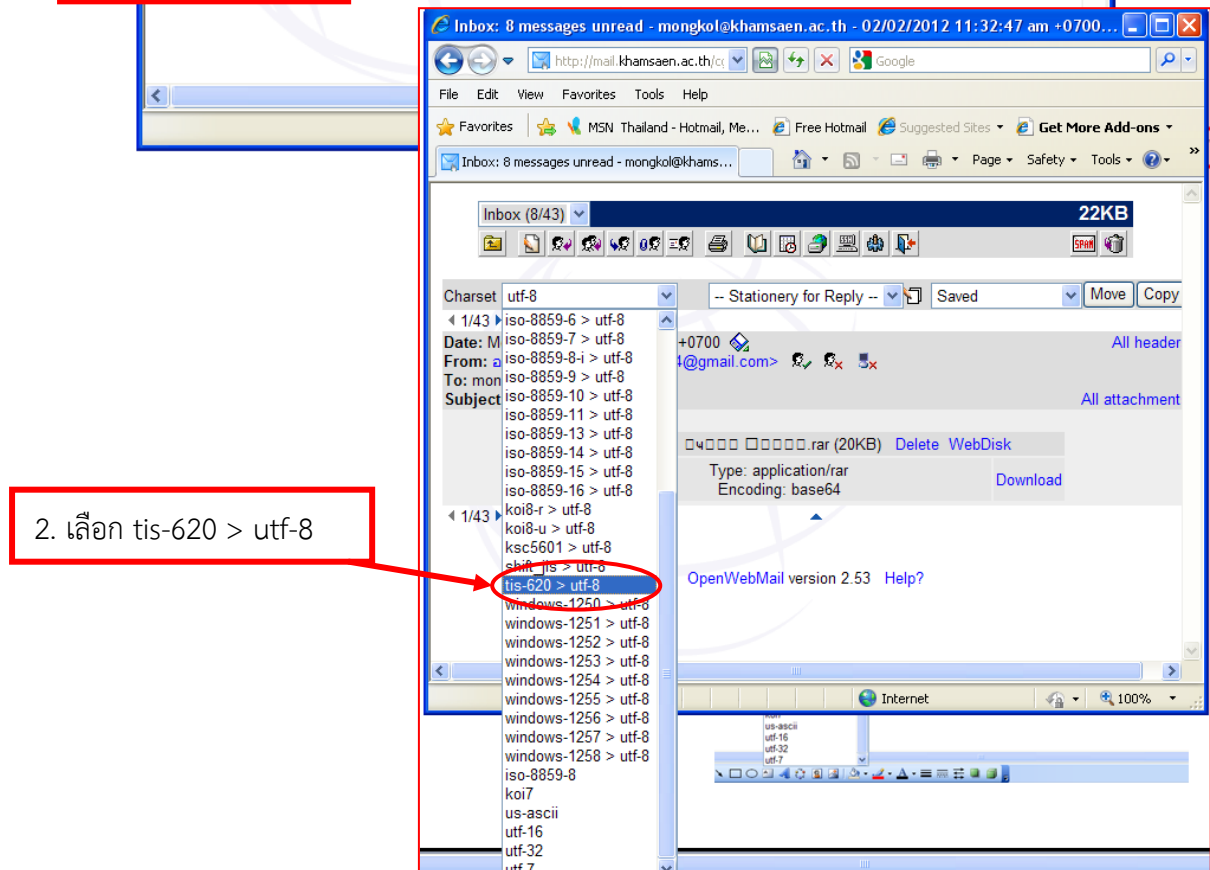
Inbox: 8 messages unread - mongkol@khamsaen.ac.th - 02/02/2012 11:32:47 am +0700...

http://mail.khamsaen.ac.th/c

Google

File Edit View Favorites Tools Help

Favorites MSN Thailand - Hotmail, Me... Free Hotmail Suggested Sites Get More Add-ons

Inbox: 8 messages unread - mongkol@khams...

Page Safety Tools

Inbox (8/43) 22KB

Charset utf-8 -- Stationery for Reply -- Saved Move Copy

1/43

Date: M +0700 All header

From: a 4@gmail.com>

To: mon

Subject All attachment

□ч□□□ □□□□□.rar (20KB) Delete WebDisk

Type: application/rar
Encoding: base64 Download

1/43

OpenWebMail version 2.53 Help?

iso-8859-6 > utf-8
iso-8859-7 > utf-8
iso-8859-8-i > utf-8
iso-8859-9 > utf-8
iso-8859-10 > utf-8
iso-8859-11 > utf-8
iso-8859-13 > utf-8
iso-8859-14 > utf-8
iso-8859-15 > utf-8
iso-8859-16 > utf-8
koi8-r > utf-8
koi8-u > utf-8
ksc5601 > utf-8
shift_jis > utf-8
tis-620 > utf-8
windows-1250 > utf-8
windows-1251 > utf-8
windows-1252 > utf-8
windows-1253 > utf-8
windows-1254 > utf-8
windows-1255 > utf-8
windows-1256 > utf-8
windows-1257 > utf-8
windows-1258 > utf-8
iso-8859-8
koi7
us-ascii
utf-16
utf-32
utf-7

2. เลือก tis-620 > utf-8

Internet 100%

koi7
us-ascii
utf-16
utf-32
utf-7